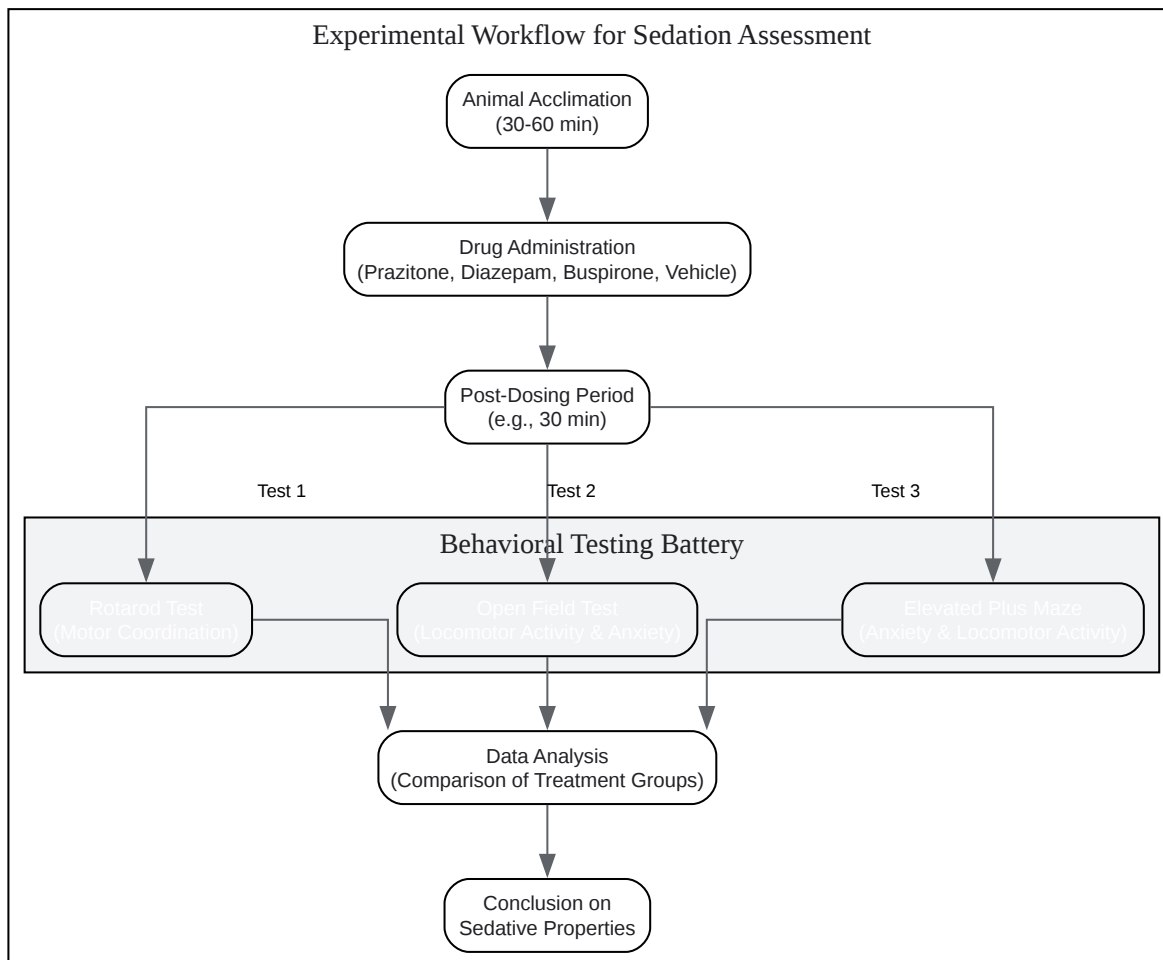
Experimental Workflow for Sedation Assessment

Animal Acclimation
(30-60 min)

Drug Administration
(Prazitone, Diazepam, Buspirone, Vehicle)

Post-Dosing Period
(e.g., 30 min)

Test 1

Test 2

Test 3

Behavioral Testing Battery

Rotarod Test
(Motor Coordination)

Open Field Test
(Locomotor Activity & Anxiety)

Elevated Plus Maze
(Anxiety & Locomotor Activity)

Data Analysis
(Comparison of Treatment Groups)

Conclusion on
Sedative Properties